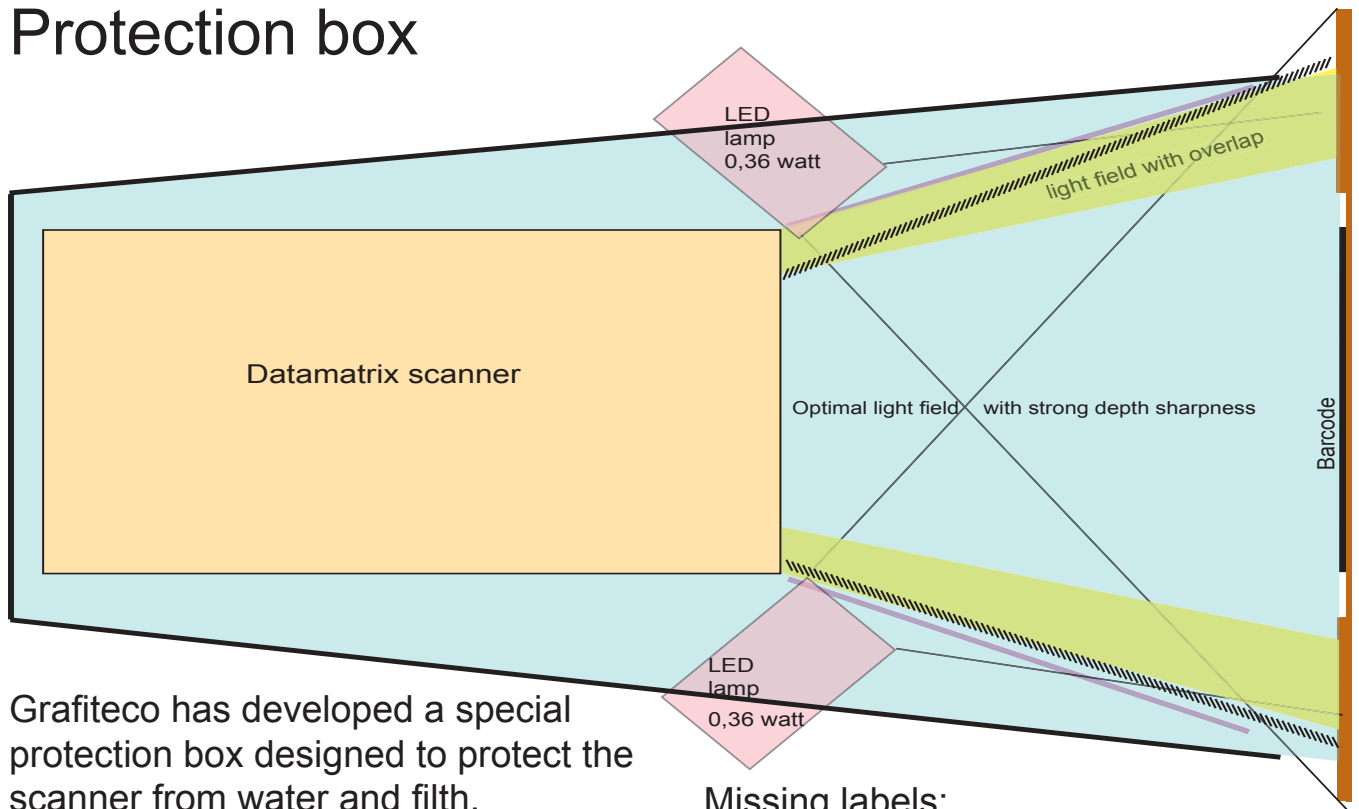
Protection box

LED lamp 0,36 watt

light field with overlap

Datamatrix scanner

Optimal light field with strong depth sharpness

Barcode

LED lamp 0,36 watt

Grafiteco has developed a special protection box designed to protect the scanner from water and filth.

Missing labels: